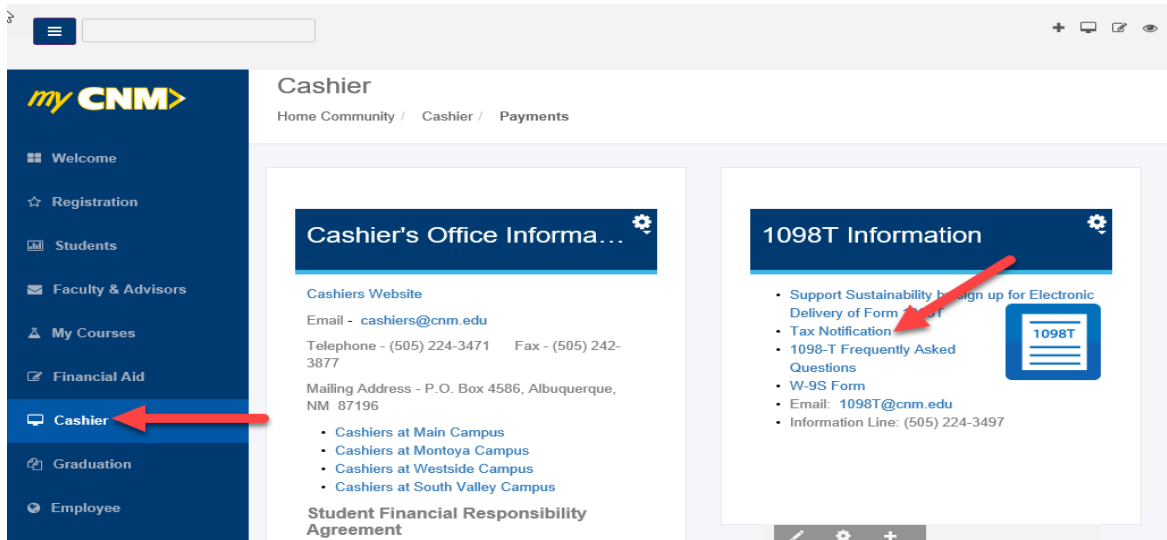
my CNM>

Welcome
Registration
Students
Faculty & Advisors
My Courses
Financial Aid
Cashier
Graduation
Employee

Cashier

Home Community / Cashier / Payments

Cashier's Office Informa...

Cashiers Website

Email - cashiers@cnm.edu

Telephone - (505) 224-3471 Fax - (505) 242-3877

Mailing Address - P.O. Box 4586, Albuquerque, NM 87196

- Cashiers at Main Campus
- Cashiers at Montoya Campus
- Cashiers at Westside Campus
- Cashiers at South Valley Campus

Student Financial Responsibility Agreement

1098T Information

- Support Sustainability b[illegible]ign up for Electronic Delivery of Form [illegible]T
- Tax Notification
- 1098-T Frequently Asked Questions
- W-9S Form
- Email: 1098T@cnm.edu
- Information Line: (505) 224-3497

1098T